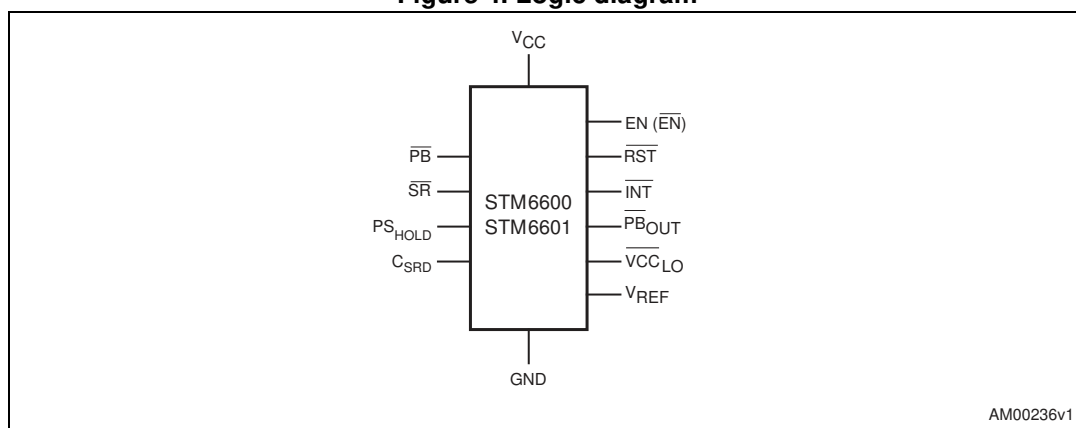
Figure 1. Logic diagram

$V_{CC}$

$\overline{PB}$

$\overline{SR}$

$PS_{HOLD}$

$C_{SRD}$

STM6600
STM6601

EN ($\overline{EN}$)

$\overline{RST}$

$\overline{INT}$

$\overline{PB}_{OUT}$

$\overline{VCC}_{LO}$

$V_{REF}$

GND

AM00236v1